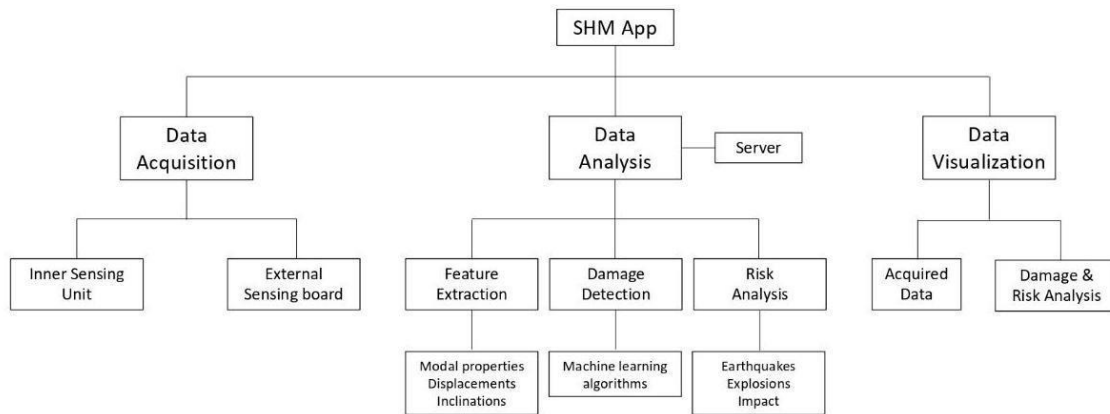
SHM App

Data Acquisition

Data Analysis

Server

Data Visualization

Inner Sensing Unit

External Sensing board

Feature Extraction

Damage Detection

Risk Analysis

Acquired Data

Damage & Risk Analysis

Modal properties
Displacements
Inclinations

Machine learning algorithms

Earthquakes
Explosions
Impact